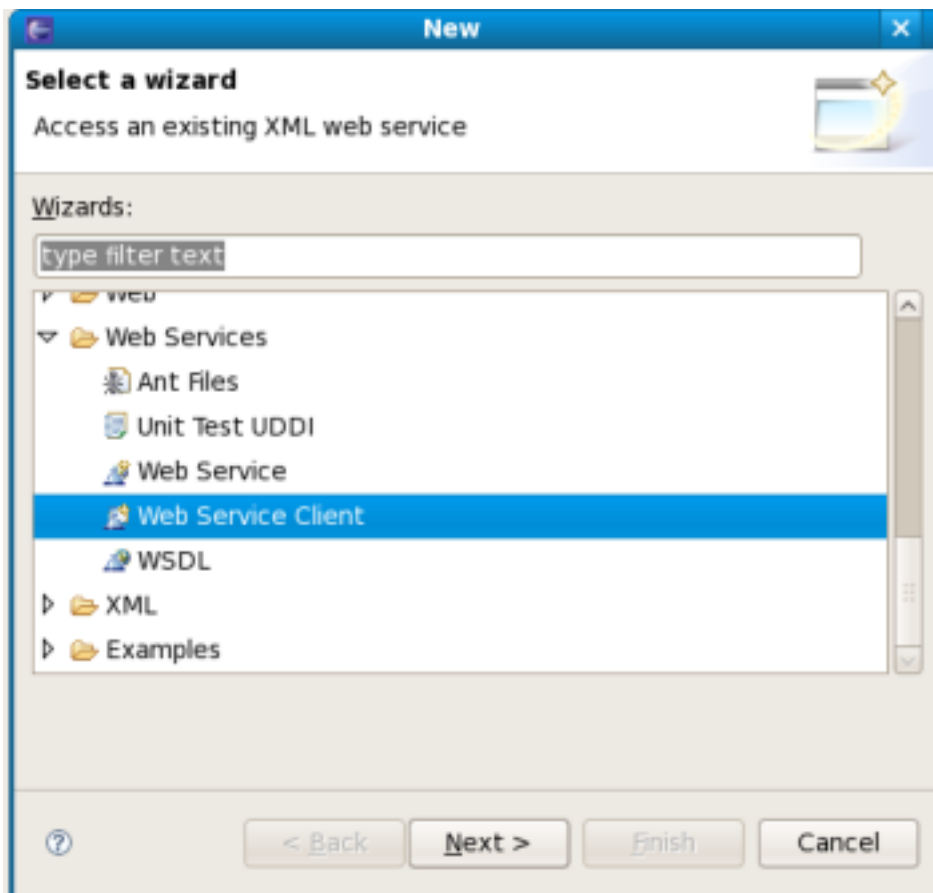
New

Select a wizard

Access an existing XML web service

Wizards:

type filter text

Web

Web Services

Ant Files

Unit Test UDDI

Web Service

Web Service Client

WSDL

XML

Examples

?

< Back

Next >

Finish

Cancel